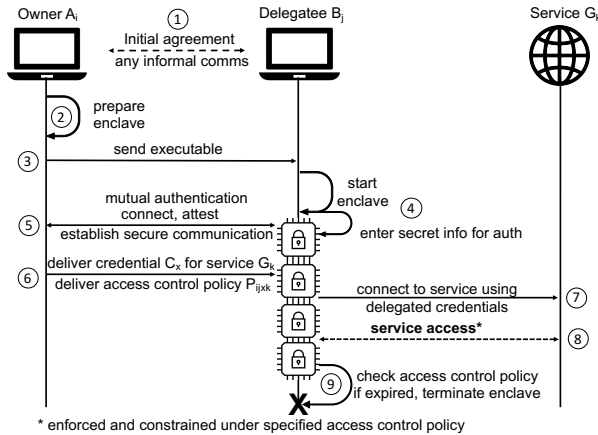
Owner $A_i$

①

Initial agreement
any informal comms

Delegatee $B_j$

Service $G_l$

②
prepare enclave

③
send executable

start enclave

④
enter secret info for auth

⑤
mutual authentication
connect, attest
establish secure communication

⑥
deliver credential $C_x$ for service $G_k$
deliver access control policy $P_{ijxk}$

connect to service using delegated credentials
⑦

service access*
⑧

⑨
check access control policy
if expired, terminate enclave

X

* enforced and constrained under specified access control policy